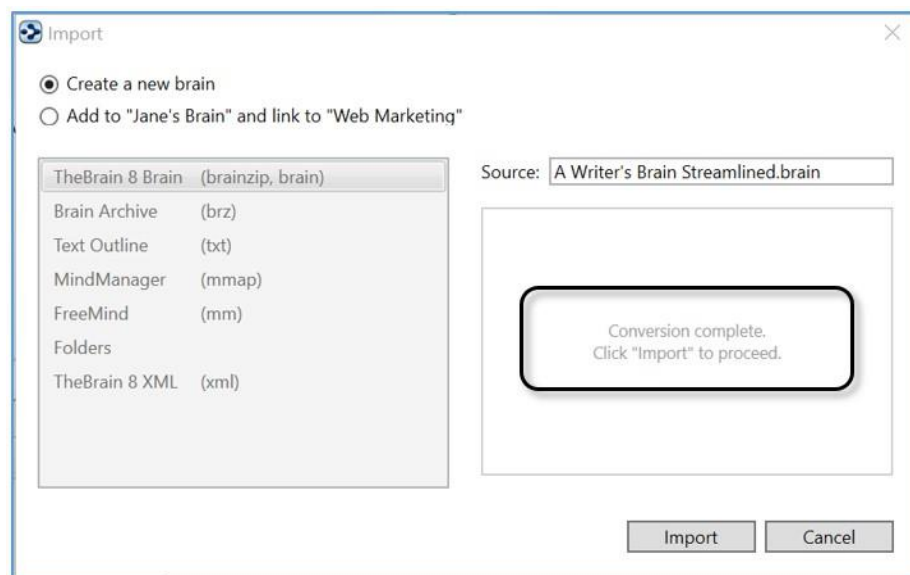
Import

Create a new brain
Add to "Jane's Brain" and link to "Web Marketing"

| | |
|---|---|
| TheBrain 8 Brain | (brainzip, brain) |
| Brain Archive | (brz) |
| Text Outline | (txt) |
| MindManager | (mmap) |
| FreeMind | (mm) |
| Folders | |
| TheBrain 8 XML | (xml) |

Source: A Writer's Brain Streamlined.brain

Conversion complete.
Click "Import" to proceed.

Import Cancel